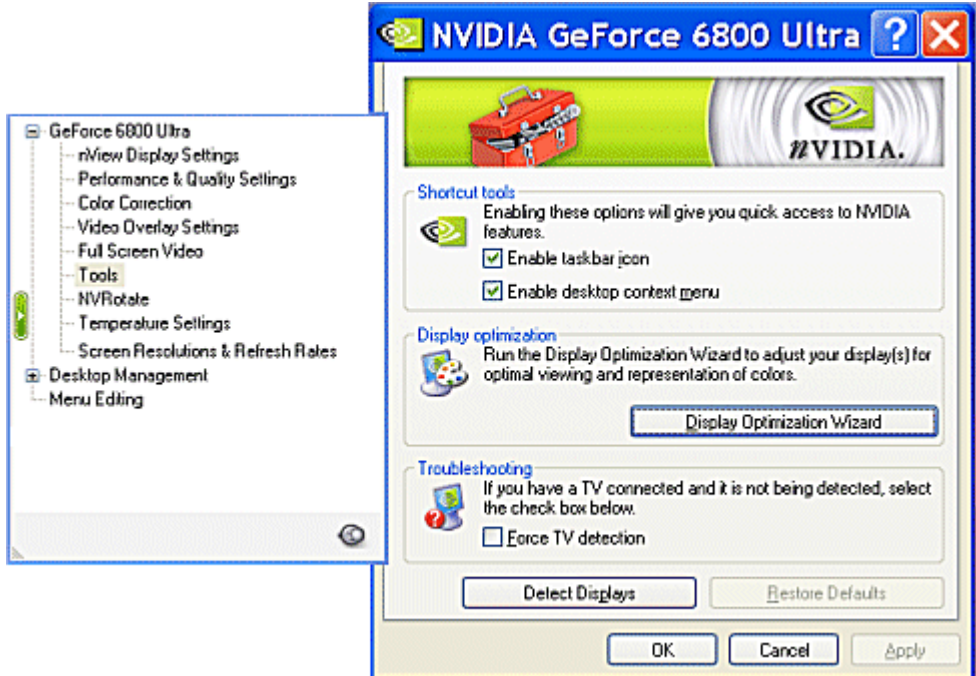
GeForce 6800 Ultra
nView Display Settings
Performance & Quality Settings
Color Correction
Video Overlay Settings
Full Screen Video
Tools
NVRotate
Temperature Settings
Screen Resolutions & Refresh Rates
Desktop Management
Menu Editing

NVIDIA GeForce 6800 Ultra

NVIDIA.

Shortcut tools
Enabling these options will give you quick access to NVIDIA features.
Enable taskbar icon
Enable desktop context menu

Display optimization
Run the Display Optimization Wizard to adjust your display(s) for optimal viewing and representation of colors.
Display Optimization Wizard

Troubleshooting
If you have a TV connected and it is not being detected, select the check box below.
Force TV detection

Detect Displays
Restore Defaults

OK
Cancel
Apply